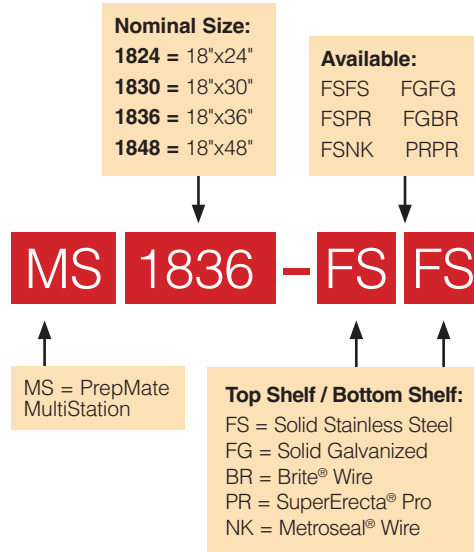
**Nominal Size:**
**1824 =** 18"x24"
**1830 =** 18"x30"
**1836 =** 18"x36"
**1848 =** 18"x48"

**Available:**
FSFS FGFG
FSPR FGBR
FSNK PRPR

MS 1836 – FS FS

MS = PrepMate MultiStation

**Top Shelf / Bottom Shelf:**
FS = Solid Stainless Steel
FG = Solid Galvanized
BR = Brite® Wire
PR = SuperErecta® Pro
NK = Metroseal® Wire